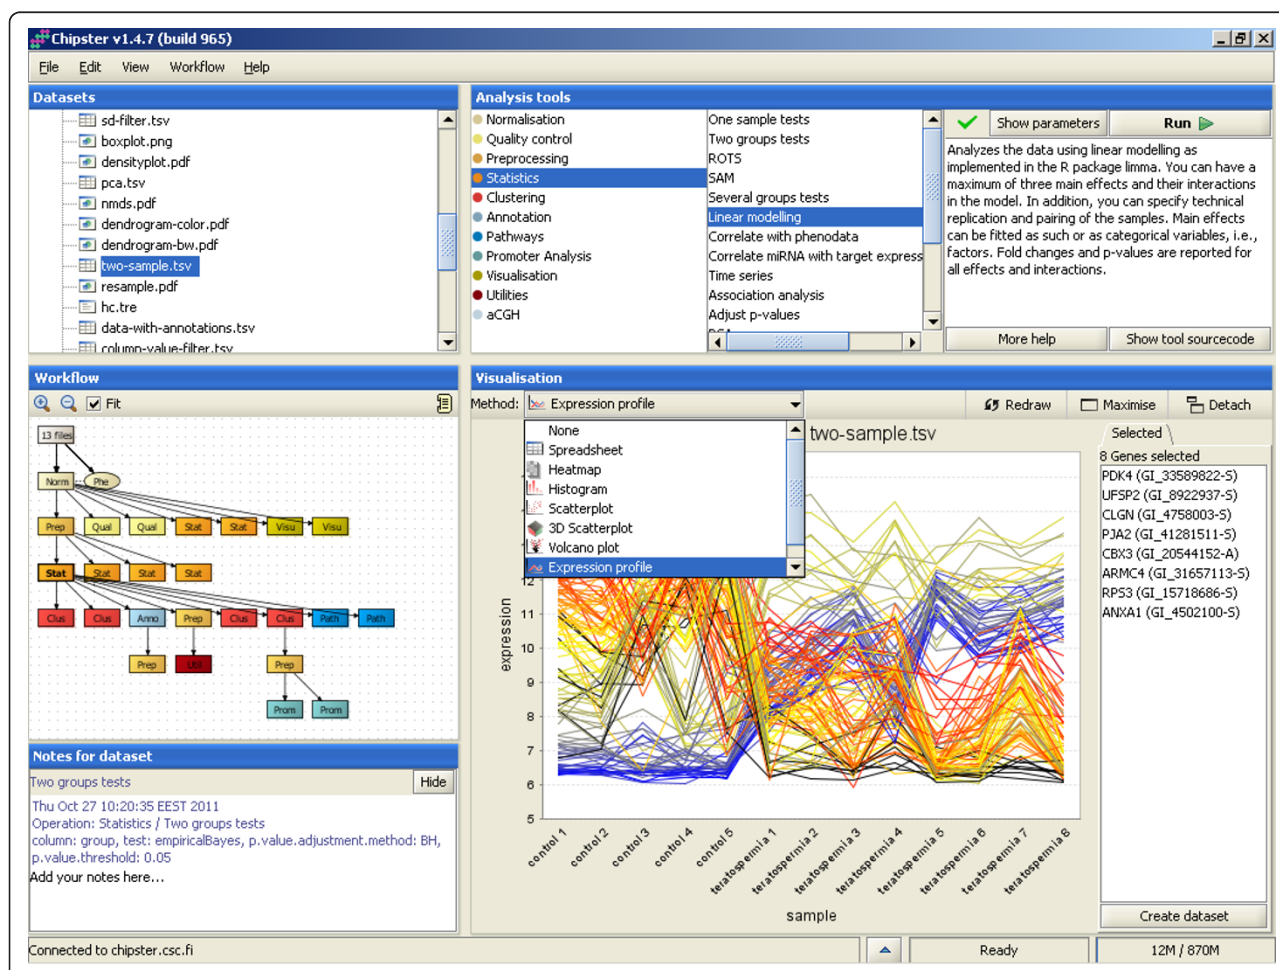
Chipster v1.4.7 (build 965)

File Edit View Workflow Help

Datasets

sd-filter.tsv
boxplot.png
densityplot.pdf
pca.tsv
nmds.pdf
dendrogram-color.pdf
dendrogram-bw.pdf
two-sample.tsv
resample.pdf
hc.tre
data-with-annotations.tsv
column-value-filter.tsv

Analysis tools

Normalisation
Quality control
Preprocessing
Statistics
Clustering
Annotation
Pathways
Promoter Analysis
Visualisation
Utilities
aCGH

One sample tests
Two groups tests
ROTS
SAM
Several groups tests
Linear modelling
Correlate with phenodata
Correlate miRNA with target express
Time series
Association analysis
Adjust p-values

Show parameters
Run

Analyzes the data using linear modelling as implemented in the R package limma. You can have a maximum of three main effects and their interactions in the model. In addition, you can specify technical replication and pairing of the samples. Main effects can be fitted as such or as categorical variables, i.e., factors. Fold changes and p-values are reported for all effects and interactions.

More help
Show tool sourcecode

Workflow

Fit

13 files
Norm
Phe
Prep
Qual
Qual
Stat
Stat
Visu
Visu
Stat
Stat
Stat
Stat
Clus
Clus
Anno
Prep
Clus
Clus
Path
Path
Prep
Util
Prep
Prom
Prom

Notes for dataset

Two groups tests
Hide

Thu Oct 27 10:20:35 EEST 2011
Operation: Statistics / Two groups tests
column: group, test: empiricalBayes, p.value.adjustment.method: BH, p.value.threshold: 0.05
Add your notes here...

Visualisation

Method: Expression profile
Redraw
Maximise
Detach

None
Spreadsheet
Heatmap
Histogram
Scatterplot
3D Scatterplot
Volcano plot
Expression profile

two-sample.tsv

expression
12
11
10
9
8
7
6
5

contol 1
contol 2
contol 3
contol 4
contol 5
teratospemia 1
teratospermia 2
teratospermia 3
teratospermia 4
teratospermia 5
teratospermia 6
teratospermia 7
teratospermia 8

sample

Selected
8 Genes selected
PDK4 (GI_33589822-S)
UFSP2 (GI_8922937-S)
CLGN (GI_4758003-S)
PJA2 (GI_41281511-S)
CBX3 (GI_20544152-A)
ARMC4 (GI_31657113-S)
RPS3 (GI_15718686-S)
ANXA1 (GI_4502100-S)

Create dataset

Connected to chipster.csc.fi
Ready
12M / 870M